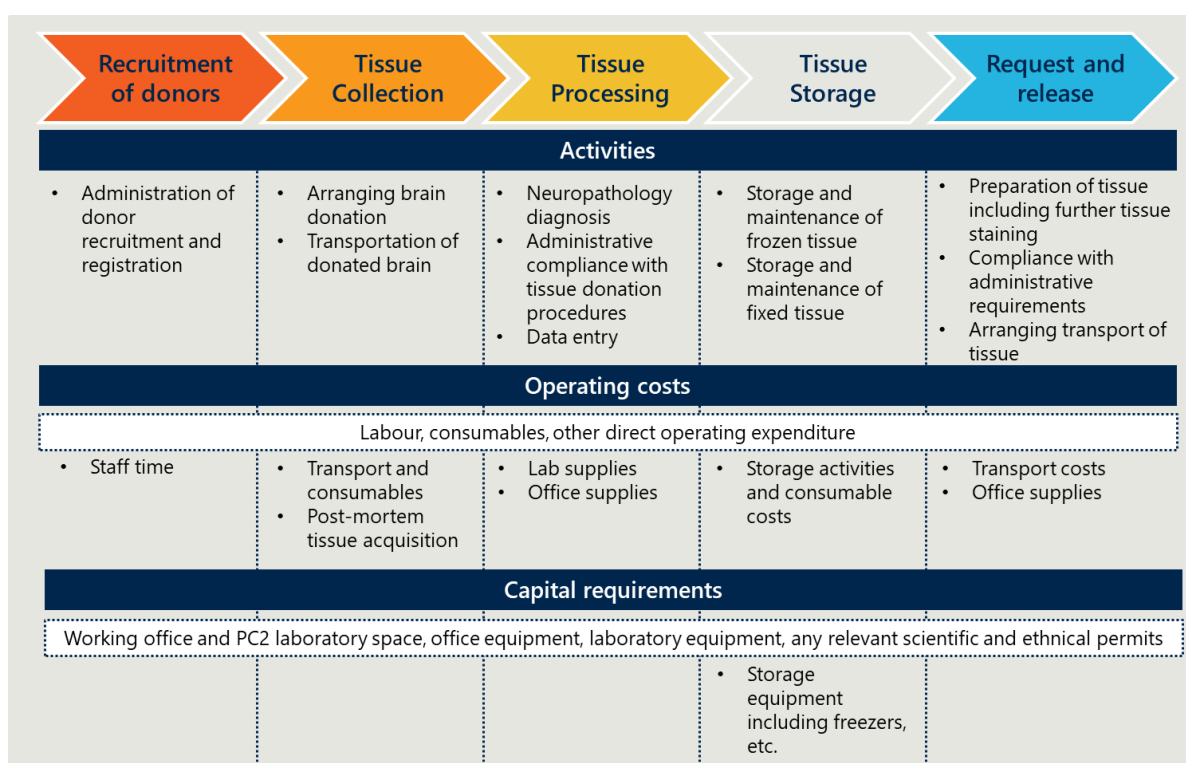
Recruitment of donors

Tissue Collection

Tissue Processing

Tissue Storage

Request and release

Activities

- Administration of donor recruitment and registration

- Arranging brain donation
- Transportation of donated brain

- Neuropathology diagnosis
- Administrative compliance with tissue donation procedures
- Data entry

- Storage and maintenance of frozen tissue
- Storage and maintenance of fixed tissue

- Preparation of tissue including further tissue staining
- Compliance with administrative requirements
- Arranging transport of tissue

Operating costs

Labour, consumables, other direct operating expenditure

- Staff time

- Transport and consumables
- Post-mortem tissue acquisition

- Lab supplies
- Office supplies

- Storage activities and consumable costs

- Transport costs
- Office supplies

Capital requirements

Working office and PC2 laboratory space, office equipment, laboratory equipment, any relevant scientific and ethnical permits

- Storage equipment including freezers, etc.